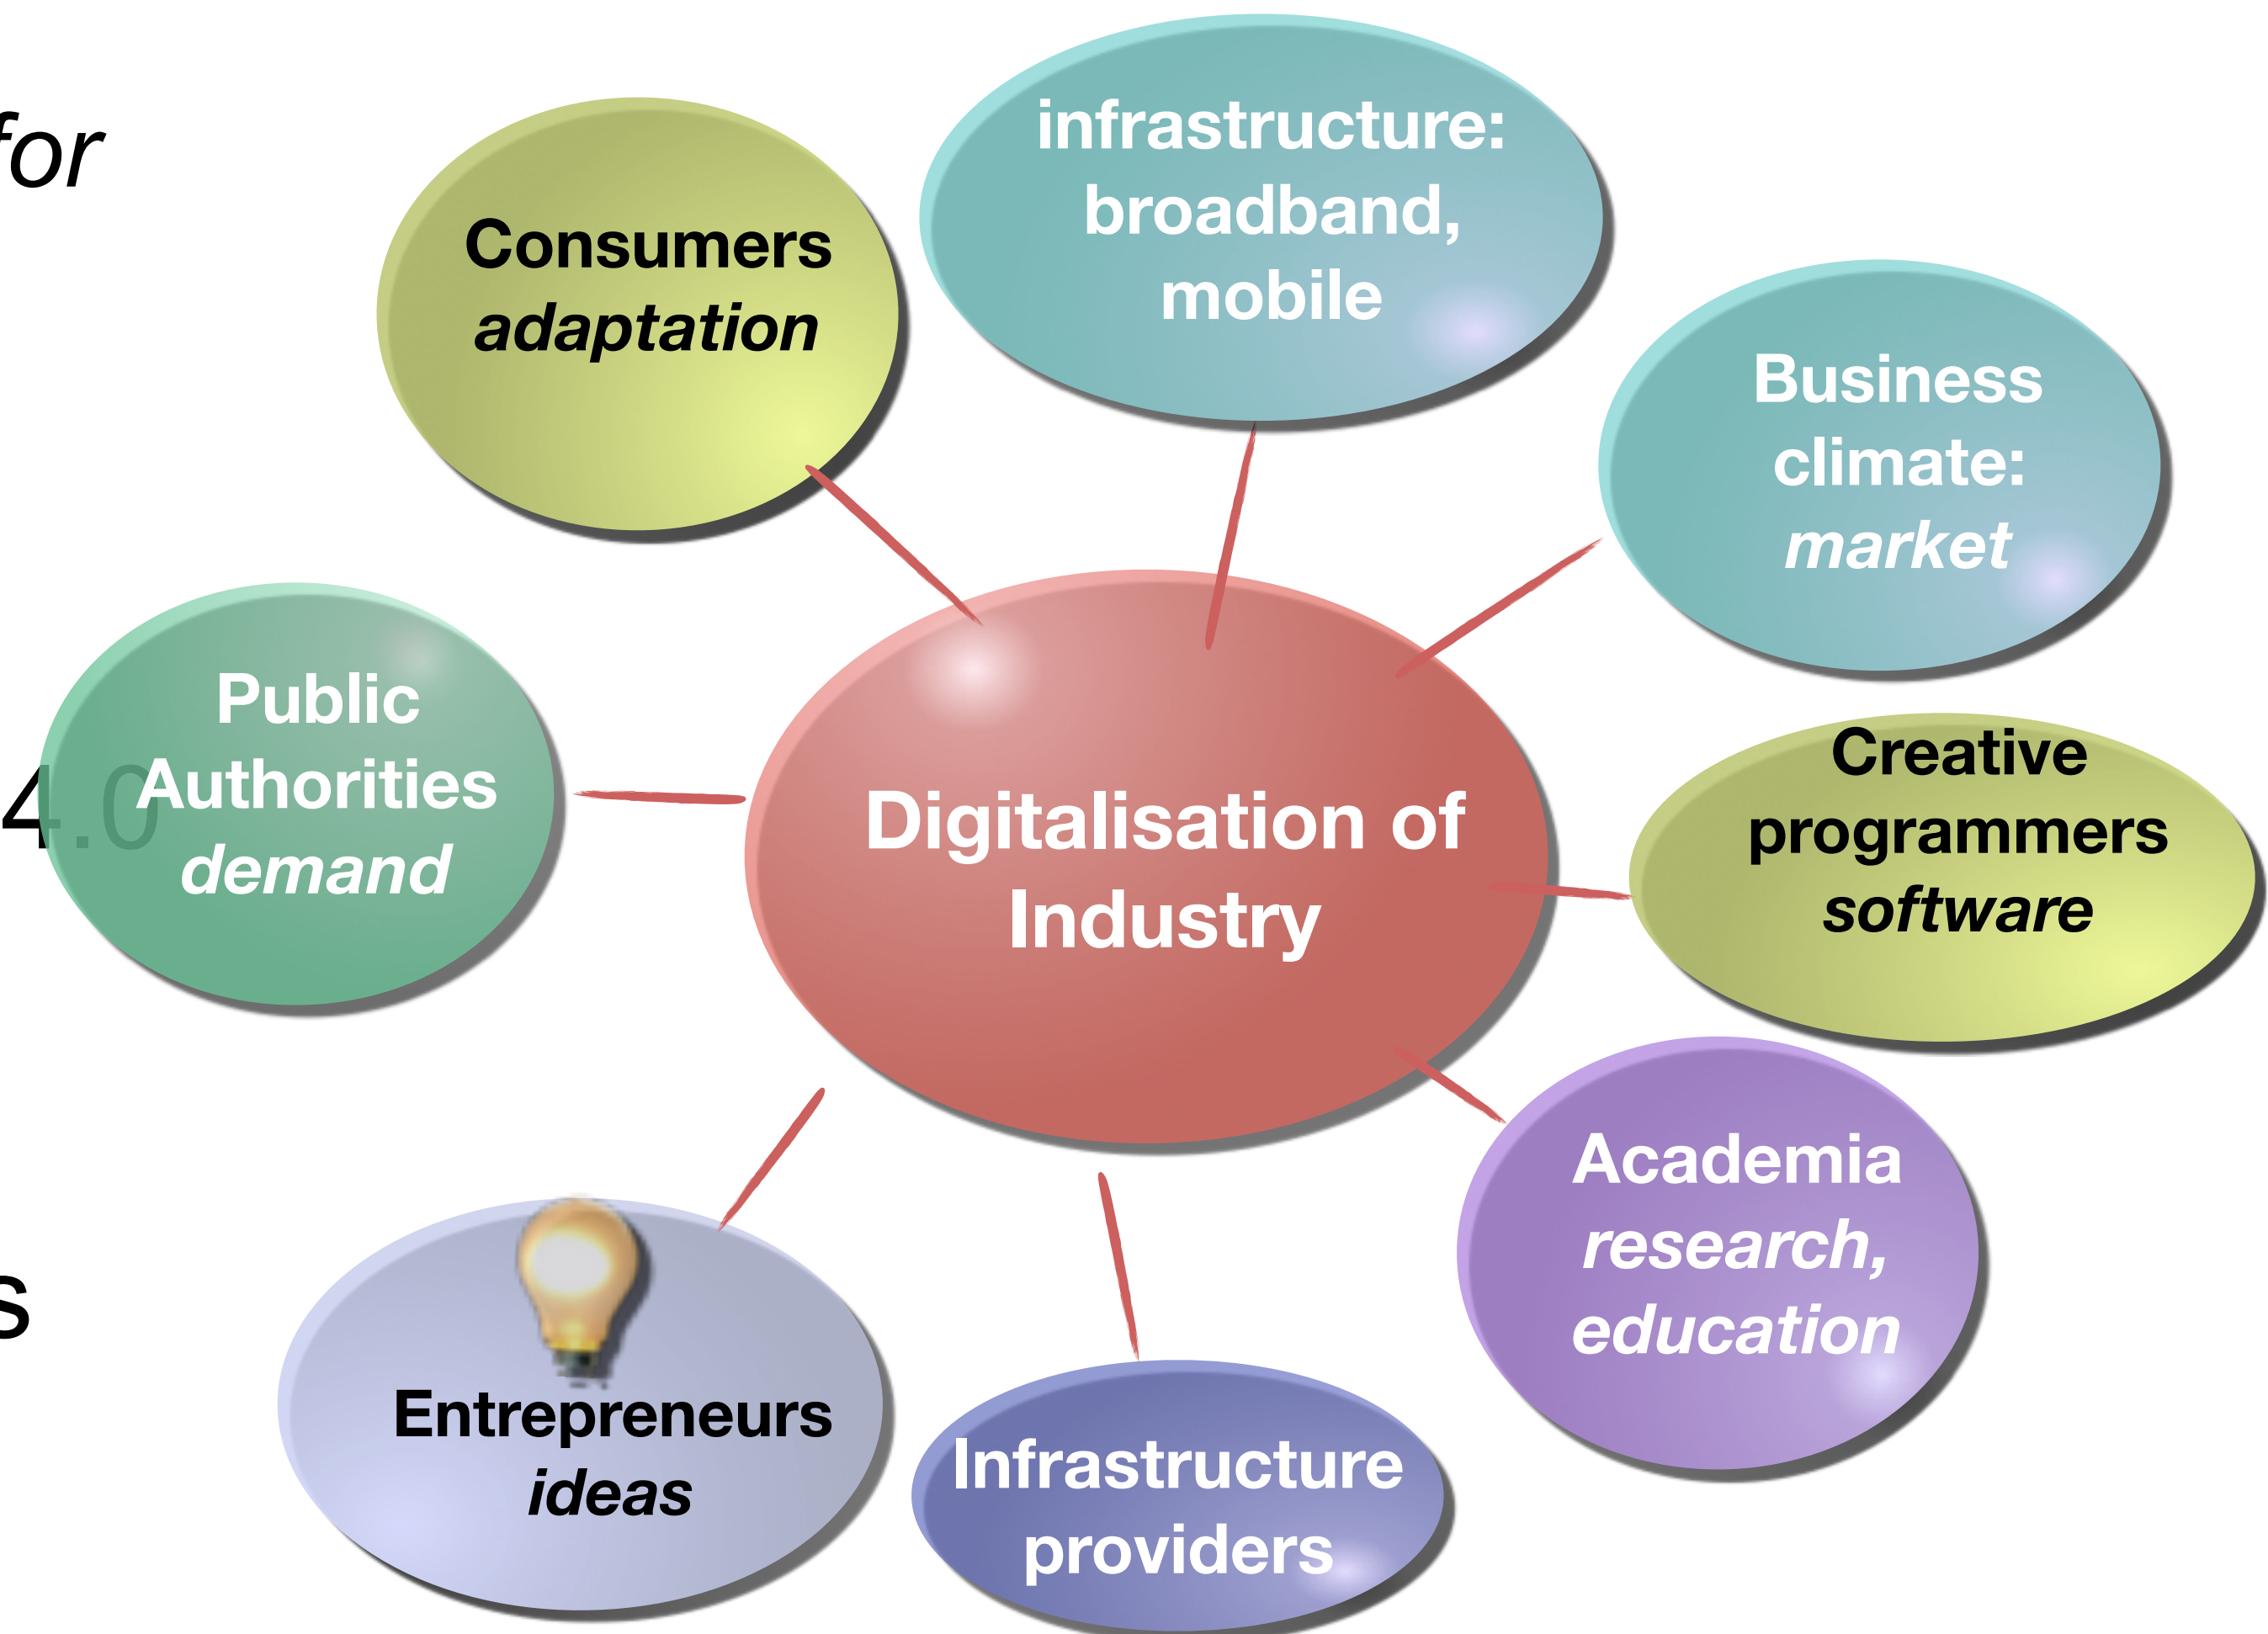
for

Consumers
*adaptation*

infrastructure: broadband, mobile

Business climate:
*market*

Public Authorities
*demand*

4.0

Digitalisation of Industry

Creative programmers
*software*

Academia
*research, education*

s

Entrepreneurs
*ideas*

Infrastructure providers